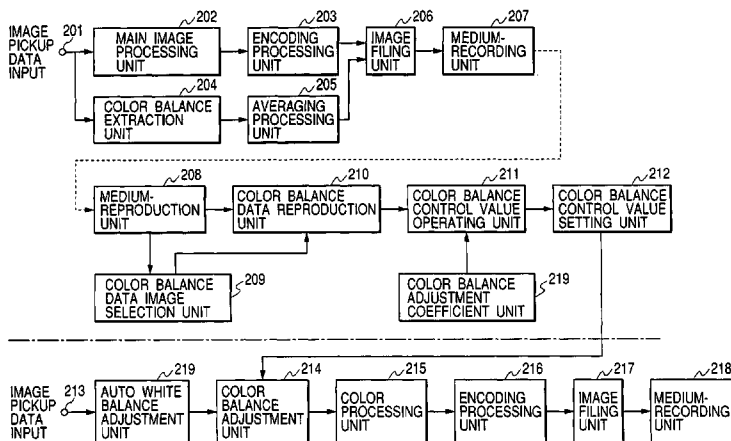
IMAGE PICKUP DATA INPUT

201

202
MAIN IMAGE PROCESSING UNIT

203
ENCODING PROCESSING UNIT

206
IMAGE FILING UNIT

207
MEDIUM-RECORDING UNIT

204
COLOR BALANCE EXTRACTION UNIT

205
AVERAGING PROCESSING UNIT

208
MEDIUM-REPRODUCTION UNIT

210
COLOR BALANCE DATA REPRODUCTION UNIT

211
COLOR BALANCE CONTROL VALUE OPERATING UNIT

212
COLOR BALANCE CONTROL VALUE SETTING UNIT

209
COLOR BALANCE DATA IMAGE SELECTION UNIT

219
COLOR BALANCE ADJUSTMENT COEFFICIENT UNIT

IMAGE PICKUP DATA INPUT

213

219
AUTO WHITE BALANCE ADJUSTMENT UNIT

214
COLOR BALANCE ADJUSTMENT UNIT

215
COLOR PROCESSING UNIT

216
ENCODING PROCESSING UNIT

217
IMAGE FILING UNIT

218
MEDIUM-RECORDING UNIT